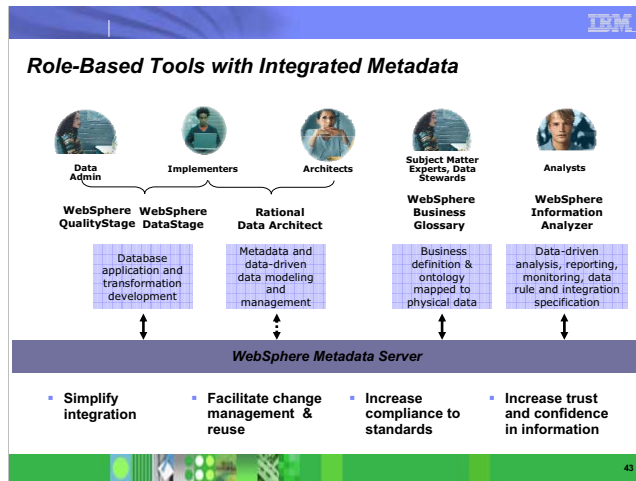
IBM

Role-Based Tools with Integrated Metadata

Data Admin

Implementers

Architects

Subject Matter Experts, Data Stewards

Analysts

WebSphere QualityStage

WebSphere DataStage

Rational Data Architect

WebSphere Business Glossary

WebSphere Information Analyzer

Database application and transformation development

Metadata and data-driven data modeling and management

Business definition & ontology mapped to physical data

Data-driven analysis, reporting, monitoring, data rule and integration specification

WebSphere Metadata Server

- Simplify integration
- Facilitate change management & reuse
- Increase compliance to standards
- Increase trust and confidence in information

43